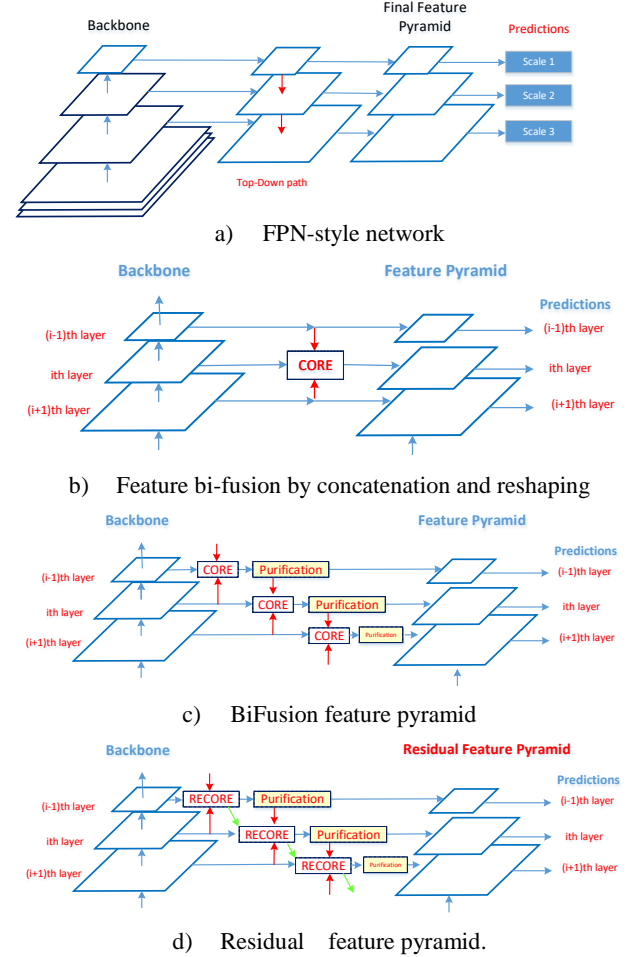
Backbone

Final Feature Pyramid

Predictions

Scale 1

Scale 2

Scale 3

Top-Down path

a) FPN-style network

Backbone

Feature Pyramid

Predictions

(i-1)th layer

ith layer

(i+1)th layer

CORE

(i-1)th layer

ith layer

(i+1)th layer

b) Feature bi-fusion by concatenation and reshaping

Backbone

Feature Pyramid

Predictions

(i-1)th layer

ith layer

(i+1)th layer

CORE

Purification

CORE

Purification

CORE

Purification

(i-1)th layer

ith layer

(i+1)th layer

c) BiFusion feature pyramid

Backbone

Residual Feature Pyramid

Predictions

(i-1)th layer

ith layer

(i+1)th layer

RECORE

Purification

RECORE

Purification

RECORE

Purification

(i-1)th layer

ith layer

(i+1)th layer

d) Residual feature pyramid.